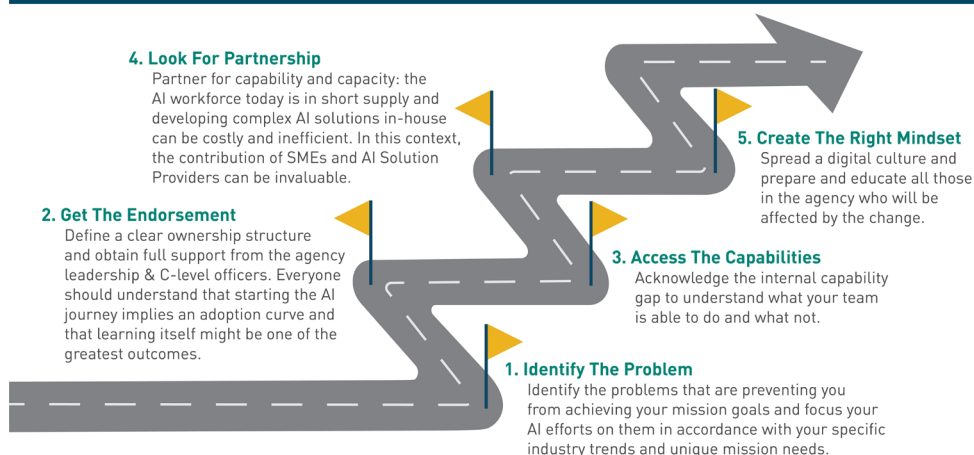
4. Look For Partnership
Partner for capability and capacity: the AI workforce today is in short supply and developing complex AI solutions in-house can be costly and inefficient. In this context, the contribution of SMEs and AI Solution Providers can be invaluable.

5. Create The Right Mindset
Spread a digital culture and prepare and educate all those in the agency who will be affected by the change.

2. Get The Endorsement
Define a clear ownership structure and obtain full support from the agency leadership & C-level officers. Everyone should understand that starting the AI journey implies an adoption curve and that learning itself might be one of the greatest outcomes.

3. Access The Capabilities
Acknowledge the internal capability gap to understand what your team is able to do and what not.

1. Identify The Problem
Identify the problems that are preventing you from achieving your mission goals and focus your AI efforts on them in accordance with your specific industry trends and unique mission needs.